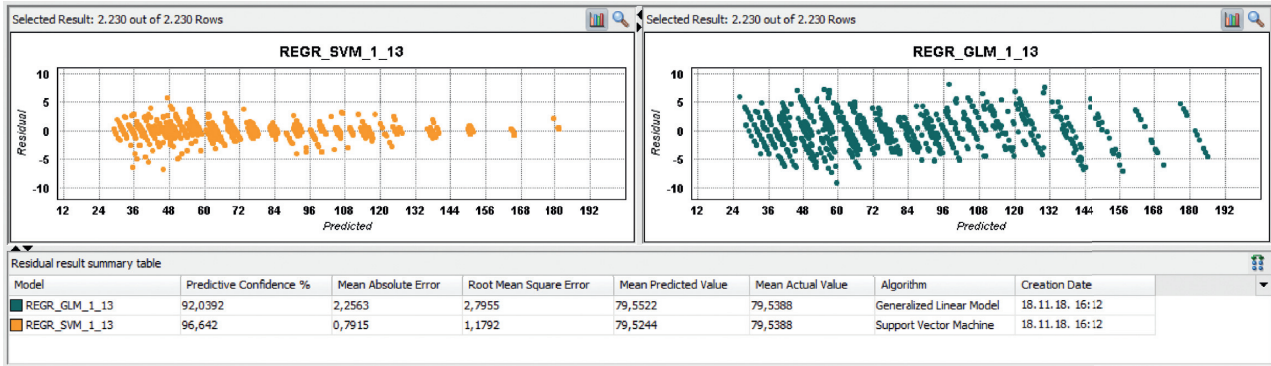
Selected Result: 2.230 out of 2.230 Rows

REGR_SVM_1_13

10
5
0
-5
-10
Residual
12 24 36 48 60 72 84 96 108 120 132 144 156 168 180 192
Predicted

Selected Result: 2.230 out of 2.230 Rows

REGR_GLM_1_13

10
5
0
-5
-10
Residual
12 24 36 48 60 72 84 96 108 120 132 144 156 168 180 192
Predicted

Residual result summary table

| Model | Predictive Confidence % | Mean Absolute Error | Root Mean Square Error | Mean Predicted Value | Mean Actual Value | Algorithm | Creation Date |
|---|---|---|---|---|---|---|---|
| REGR_GLM_1_13 | 92,0392 | 2,2563 | 2,7955 | 79,5522 | 79,5388 | Generalized Linear Model | 18.11.18. 16:12 |
| REGR_SVM_1_13 | 96,642 | 0,7915 | 1,1792 | 79,5244 | 79,5388 | Support Vector Machine | 18.11.18. 16:12 |